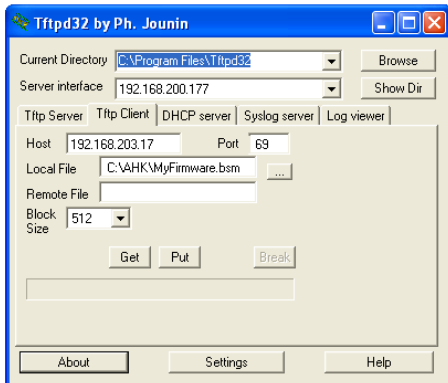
Tftpd32 by Ph. Jounin

Current Directory C:\Program Files\Tftpd32 Browse

Server interface 192.168.200.177 Show Dir

Tftp Server | Tftp Client | DHCP server | Syslog server | Log viewer

Host 192.168.203.17 Port 69

Local File C:\AHK\MyFirmware.bsm ...

Remote File

Block Size 512

Get Put Break

About Settings Help